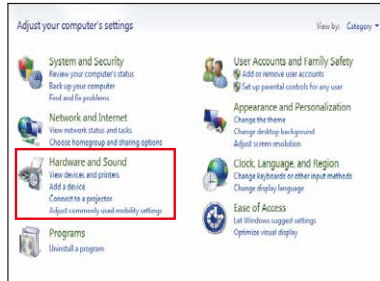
Adjust your computer's settings

View by: Category ▾

System and Security
Review your computer's status
Back up your computer
Find and fix problems

Network and Internet
View network status and tasks
Choose homegroup and sharing options

Hardware and Sound
View devices and printers
Add a device
Connect to a projector
Adjust commonly used mobility settings

Programs
Uninstall a program

User Accounts and Family Safety
Add or remove user accounts
Set up parental controls for any user

Appearance and Personalization
Change the theme
Change desktop background
Adjust screen resolution

Clock, Language, and Region
Change keyboards or other input methods
Change display language

Ease of Access
Let Windows suggest settings
Optimize visual display